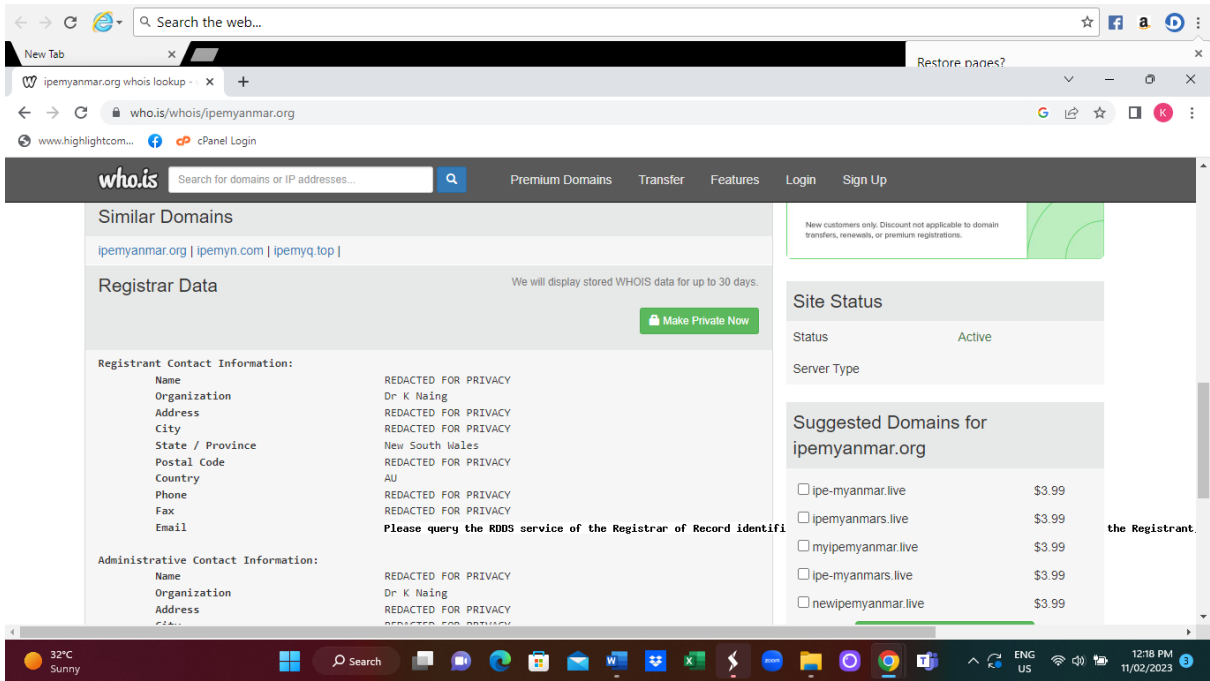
Search the web...

New Tab

Restore pages?

ipemyanmar.org whois lookup -

who.is/whois/ipemyanmar.org

www.highlightcom... cPanel Login

who.is Search for domains or IP addresses... Premium Domains Transfer Features Login Sign Up

Similar Domains

ipemyanmar.org | ipemyn.com | ipemyq.top |

Registrar Data

We will display stored WHOIS data for up to 30 days.

Make Private Now

Registrant Contact Information:

| | |
|---|---|
| Name | REDACTED FOR PRIVACY |
| Organization | Dr K Naing |
| Address | REDACTED FOR PRIVACY |
| City | REDACTED FOR PRIVACY |
| State / Province | New South Wales |
| Postal Code | REDACTED FOR PRIVACY |
| Country | AU |
| Phone | REDACTED FOR PRIVACY |
| Fax | REDACTED FOR PRIVACY |
| Email | Please query the RDDS service of the Registrar of Record identifi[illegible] the Registrant, |

Administrative Contact Information:

| | |
|---|---|
| Name | REDACTED FOR PRIVACY |
| Organization | Dr K Naing |
| Address | REDACTED FOR PRIVACY |
| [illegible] | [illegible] |

New customers only. Discount not applicable to domain transfers, renewals, or premium registrations.

Site Status

Status Active

Server Type

Suggested Domains for ipemyanmar.org

ipe-myanmar.live $3.99
ipemyanmars.live $3.99
myipemyanmar.live $3.99
ipe-myanmars.live $3.99
newipemyanmar.live $3.99

32°C Sunny

Search

ENG US

12:18 PM 11/02/2023